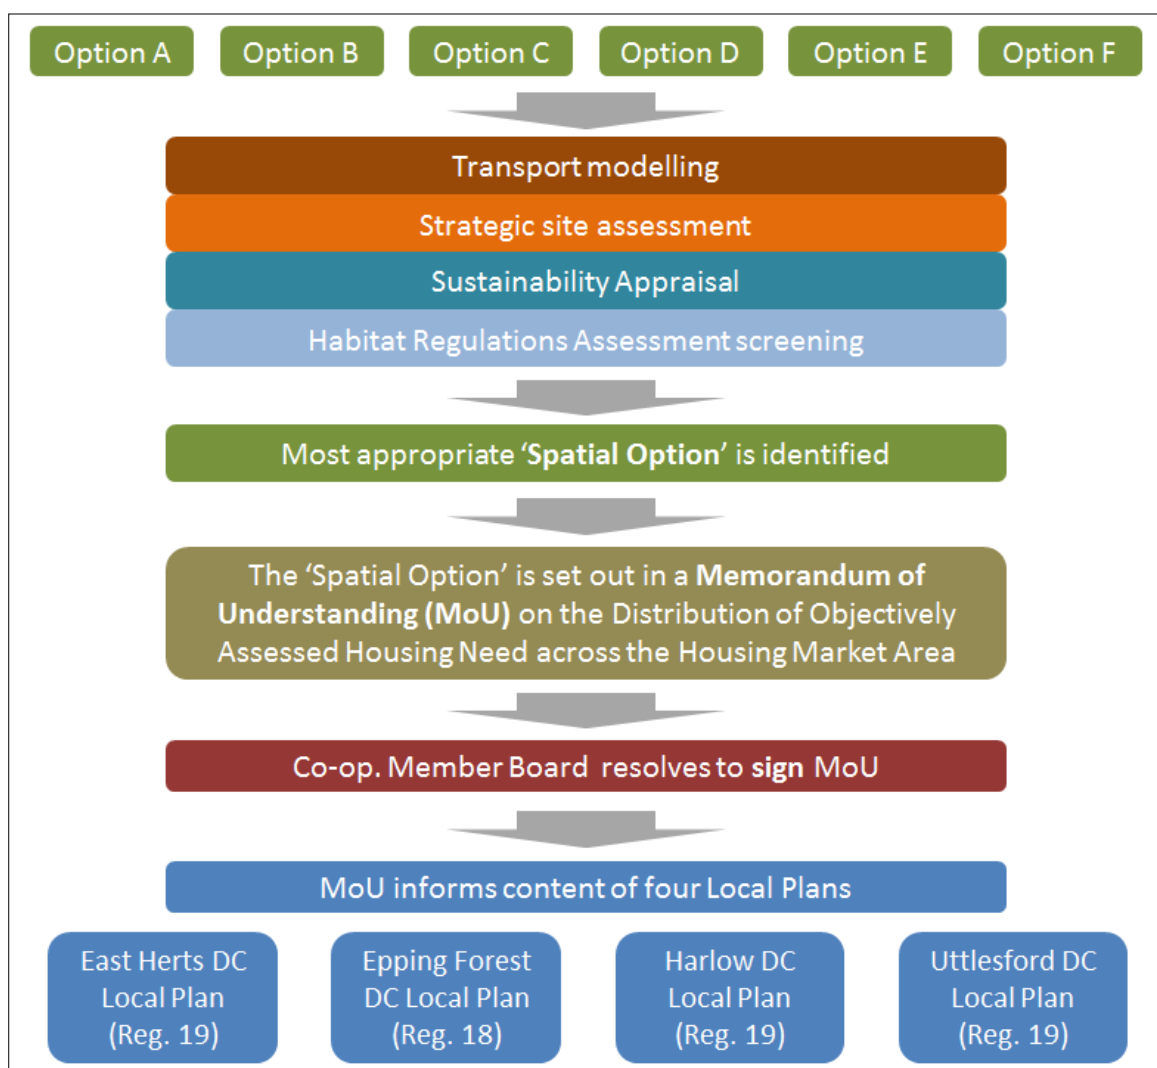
Option A
Option B
Option C
Option D
Option E
Option F

Transport modelling

Strategic site assessment

Sustainability Appraisal

Habitat Regulations Assessment screening

Most appropriate 'Spatial Option' is identified

The 'Spatial Option' is set out in a Memorandum of Understanding (MoU) on the Distribution of Objectively Assessed Housing Need across the Housing Market Area

Co-op. Member Board resolves to sign MoU

MoU informs content of four Local Plans

East Herts DC Local Plan (Reg. 19)

Epping Forest DC Local Plan (Reg. 18)

Harlow DC Local Plan (Reg. 19)

Uttlesford DC Local Plan (Reg. 19)